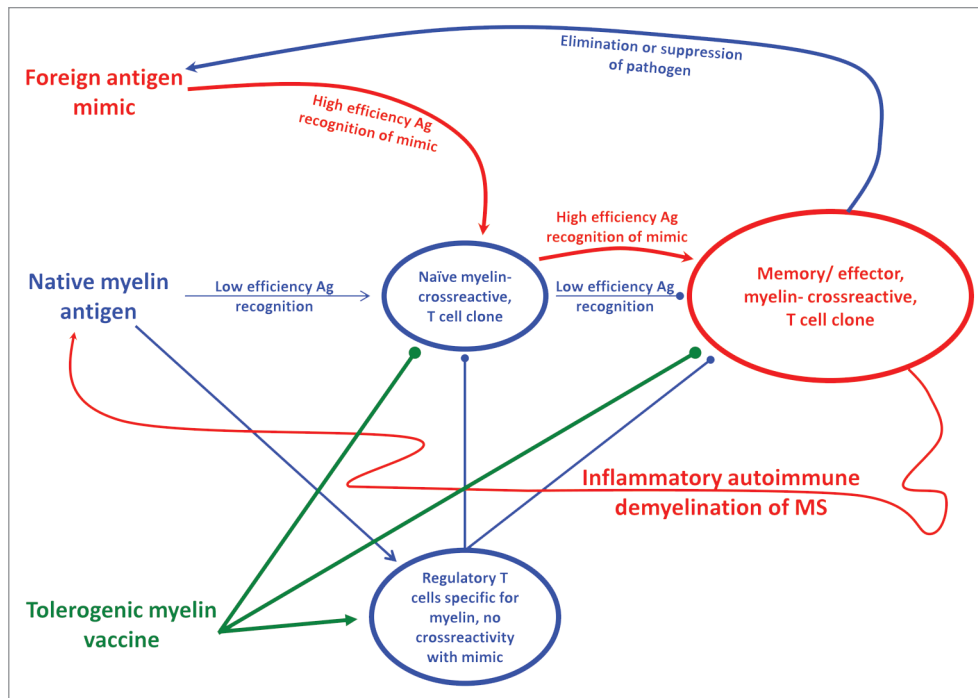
Elimination or suppression of pathogen

Foreign antigen mimic

High efficiency Ag recognition of mimic

High efficiency Ag recognition of mimic

Native myelin antigen

Low efficiency Ag recognition

Naïve myelin-crossreactive, T cell clone

Low efficiency Ag recognition

Memory/ effector, myelin- crossreactive, T cell clone

Inflammatory autoimmune demyelination of MS

Tolerogenic myelin vaccine

Regulatory T cells specific for myelin, no crossreactivity with mimic